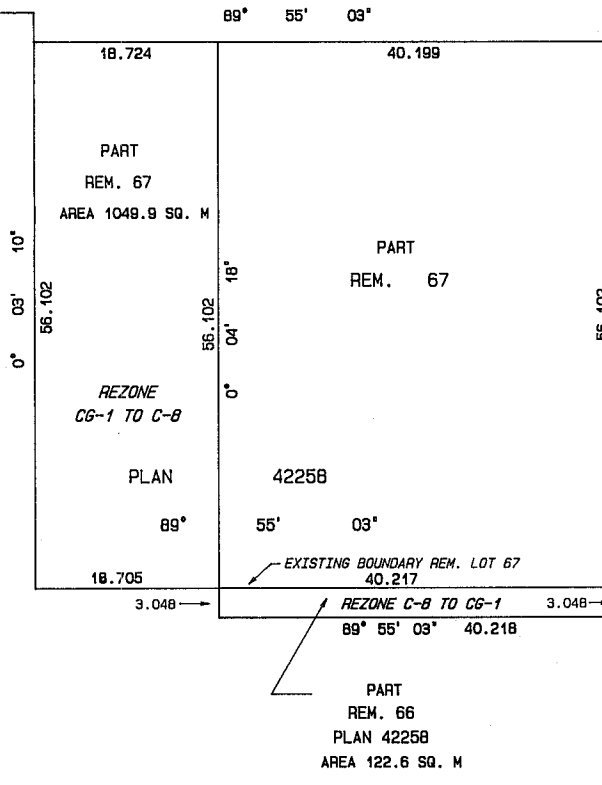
89° 55' 03"

18.724

40.199

PART
REM. 67
AREA 1049.9 SQ. M

0° 03' 10"

56.102

56.102

0° 04' 18"

PART
REM. 67

56.102

REZONE
CG-1 TO C-8

PLAN 42258

89° 55' 03"

EXISTING BOUNDARY REM. LOT 67

18.705

40.217

3.048

REZONE C-8 TO CG-1

3.048

89° 55' 03" 40.218

PART
REM. 66
PLAN 42258
AREA 122.6 SQ. M